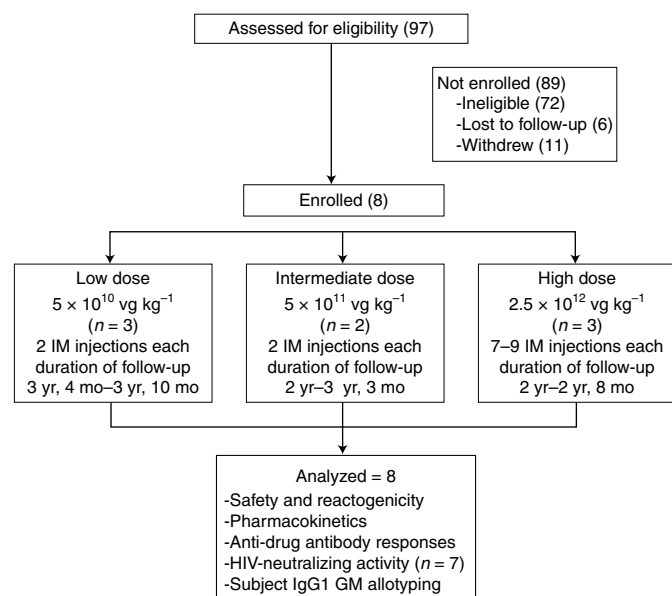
Assessed for eligibility (97)

Not enrolled (89)
-Ineligible (72)
-Lost to follow-up (6)
-Withdrew (11)

Enrolled (8)

Low dose
$5 \times 10^{10}$ vg kg$^{-1}$
($n = 3$)
2 IM injections each
duration of follow-up
3 yr, 4 mo–3 yr, 10 mo

Intermediate dose
$5 \times 10^{11}$ vg kg$^{-1}$
($n = 2$)
2 IM injections each
duration of follow-up
2 yr–3 yr, 3 mo

High dose
$2.5 \times 10^{12}$ vg kg$^{-1}$
($n = 3$)
7–9 IM injections each
duration of follow-up
2 yr–2 yr, 8 mo

Analyzed = 8
-Safety and reactogenicity
-Pharmacokinetics
-Anti-drug antibody responses
-HIV-neutralizing activity ($n = 7$)
-Subject IgG1 GM allotyping